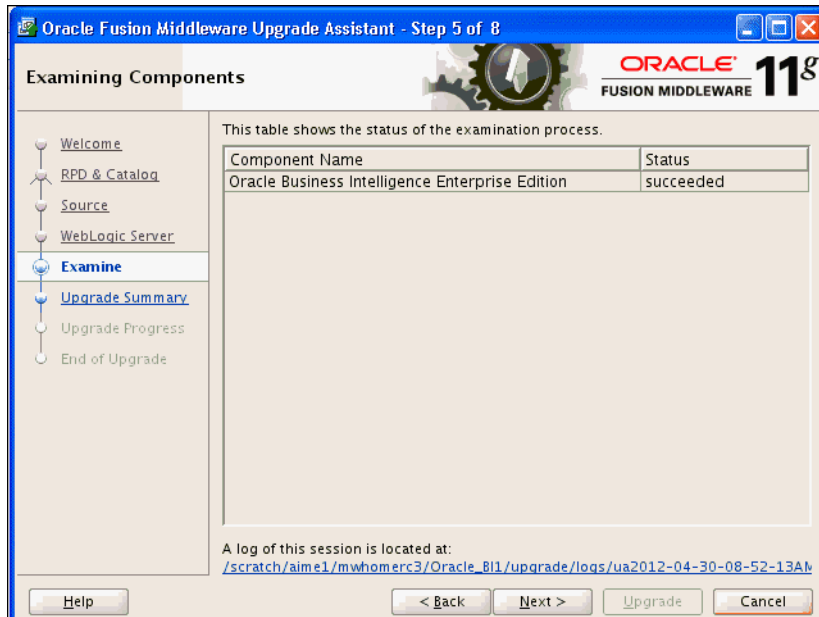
Oracle Fusion Middleware Upgrade Assistant - Step 5 of 8

Examining Components

ORACLE
FUSION MIDDLEWARE 11g

Welcome
RPD & Catalog
Source
WebLogic Server
Examine
Upgrade Summary
Upgrade Progress
End of Upgrade

This table shows the status of the examination process.

| Component Name | Status |
|---|---|
| Oracle Business Intelligence Enterprise Edition | succeeded |

A log of this session is located at:
/scratch/aime1/mwhomerc3/Oracle_BI1/upgrade/logs/ua2012-04-30-08-52-13AM

Help
< Back
Next >
Upgrade
Cancel